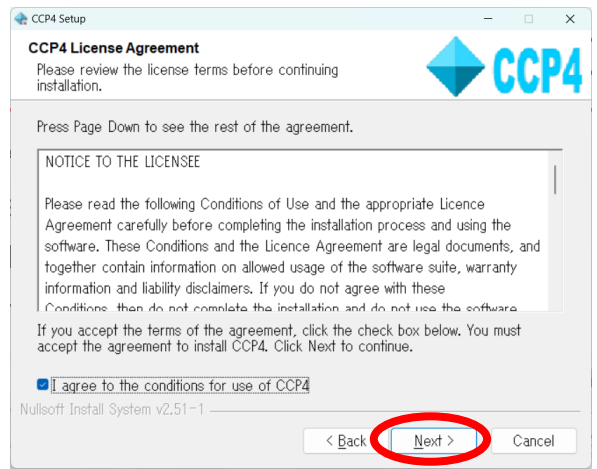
CCP4 Setup

CCP4 License Agreement
Please review the license terms before continuing installation.

CCP4

Press Page Down to see the rest of the agreement.

NOTICE TO THE LICENSEE

Please read the following Conditions of Use and the appropriate Licence Agreement carefully before completing the installation process and using the software. These Conditions and the Licence Agreement are legal documents, and together contain information on allowed usage of the software suite, warranty information and liability disclaimers. If you do not agree with these Conditions, then do not complete the installation and do not use the software.

If you accept the terms of the agreement, click the check box below. You must accept the agreement to install CCP4. Click Next to continue.

I agree to the conditions for use of CCP4

Nullsoft Install System v2.51-1

< Back

Next >

Cancel